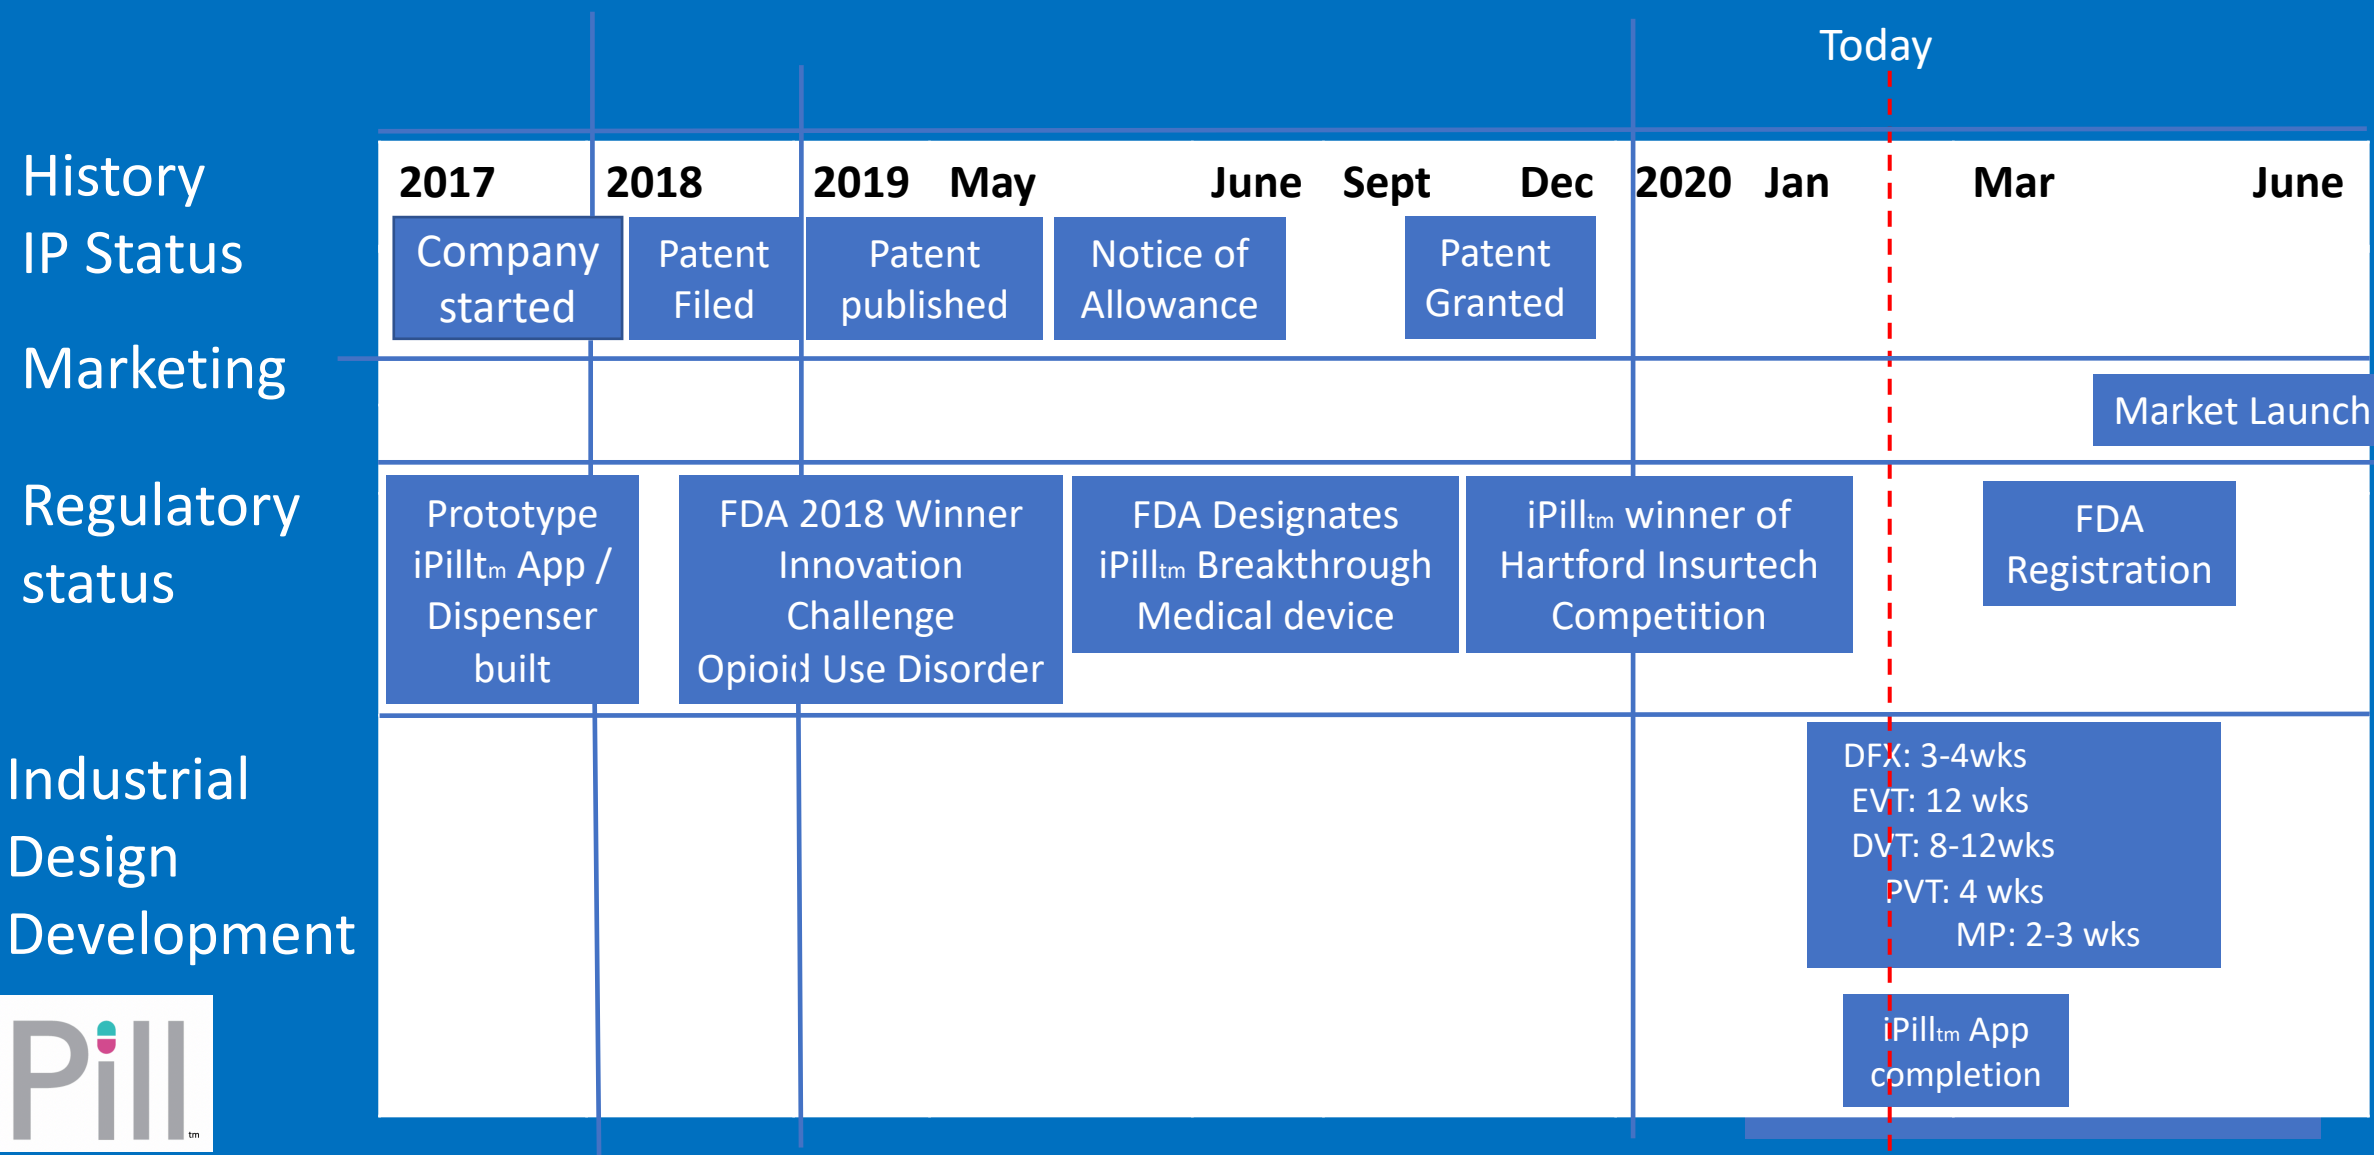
Today

History
IP Status

Marketing

Regulatory status

Industrial Design Development

| 2017 | 2018 | 2019 May | June | Sept | Dec | 2020 Jan | Mar | June |
|---|---|---|---|---|---|---|---|---|

Company started

Patent Filed

Patent published

Notice of Allowance

Patent Granted

Market Launch

Prototype iPilltm App / Dispenser built

FDA 2018 Winner Innovation Challenge Opioid Use Disorder

FDA Designates iPilltm Breakthrough Medical device

iPilltm winner of Hartford Insurtech Competition

FDA Registration

DFX: 3-4wks
EVT: 12 wks
DVT: 8-12wks
PVT: 4 wks
MP: 2-3 wks

iPilltm App completion

Pill tm